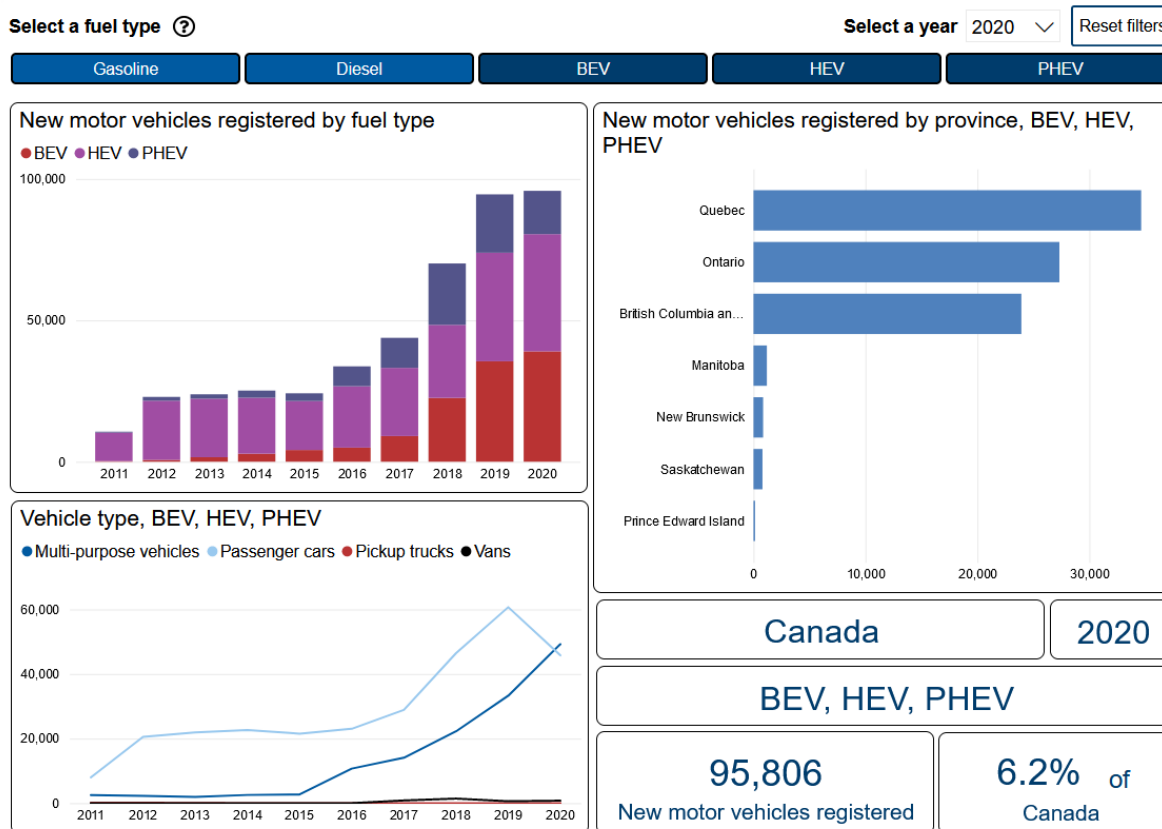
Select a fuel type ?

Select a year 2020

Reset filters

Gasoline
Diesel
BEV
HEV
PHEV

New motor vehicles registered by fuel type

BEV HEV PHEV

100,000
50,000
0

2011 2012 2013 2014 2015 2016 2017 2018 2019 2020

New motor vehicles registered by province, BEV, HEV, PHEV

Quebec
Ontario
British Columbia an…
Manitoba
New Brunswick
Saskatchewan
Prince Edward Island

0 10,000 20,000 30,000

Vehicle type, BEV, HEV, PHEV

Multi-purpose vehicles Passenger cars Pickup trucks Vans

60,000
40,000
20,000
0

2011 2012 2013 2014 2015 2016 2017 2018 2019 2020

Canada

2020

BEV, HEV, PHEV

95,806
New motor vehicles registered

6.2% of
Canada